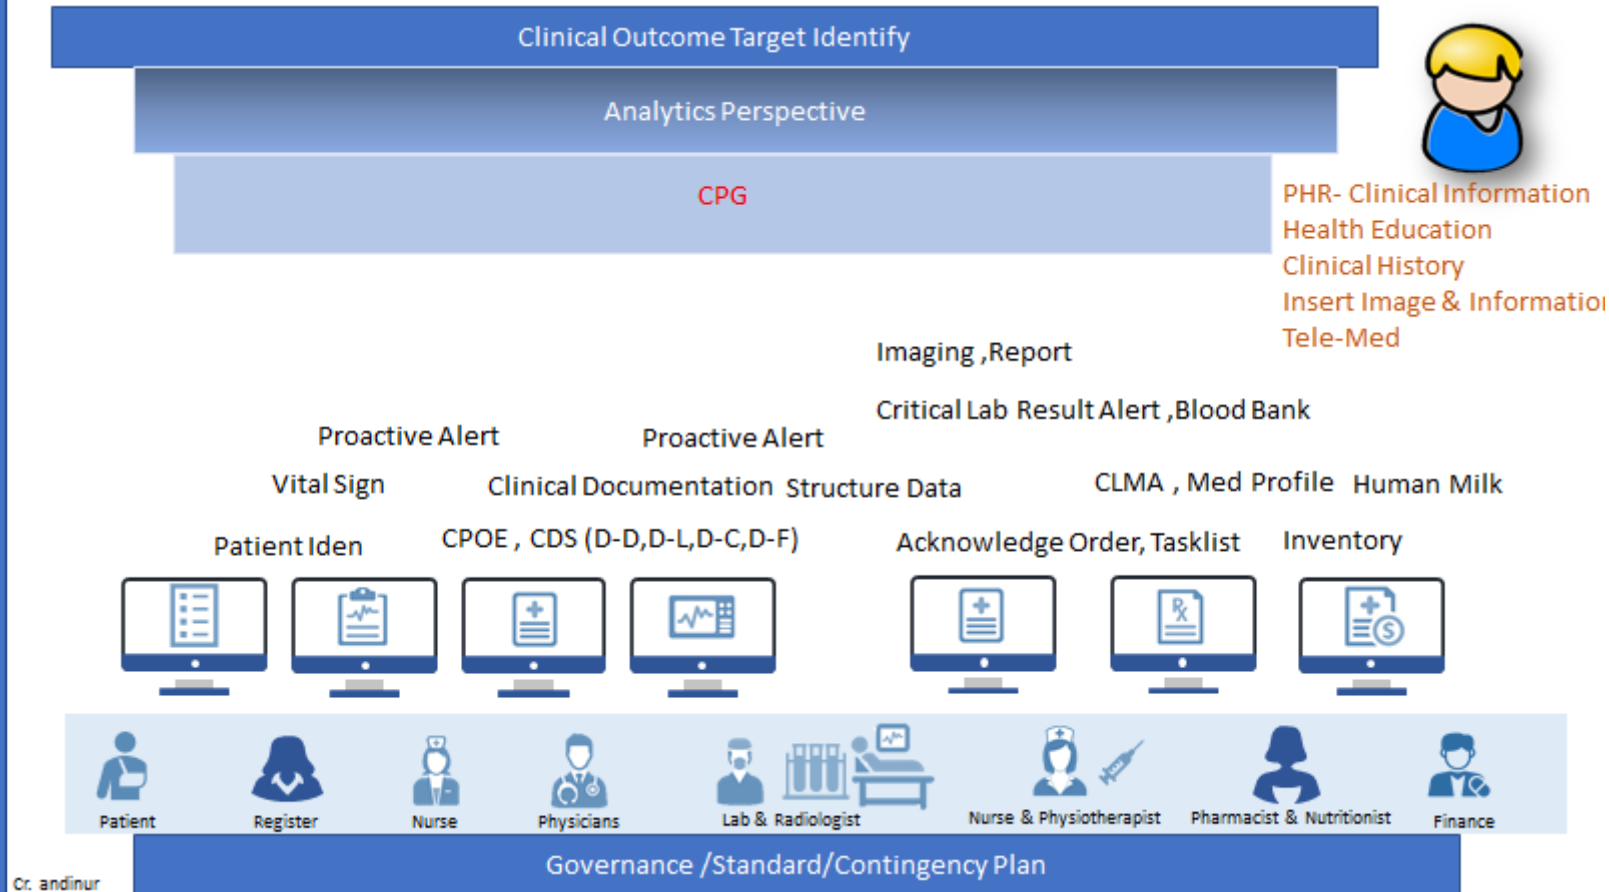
Clinical Outcome Target Identify

Analytics Perspective

CPG

PHR- Clinical Information
Health Education
Clinical History
Insert Image & Informatio
Tele-Med

Imaging ,Report

Critical Lab Result Alert ,Blood Bank

Proactive Alert

Proactive Alert

Vital Sign

Clinical Documentation

Structure Data

CLMA , Med Profile

Human Milk

Patient Iden

CPOE , CDS (D-D,D-L,D-C,D-F)

Acknowledge Order, Tasklist

Inventory

Patient

Register

Nurse

Physicians

Lab & Radiologist

Nurse & Physiotherapist

Pharmacist & Nutritionist

Finance

Cr. andinur

Governance /Standard/Contingency Plan